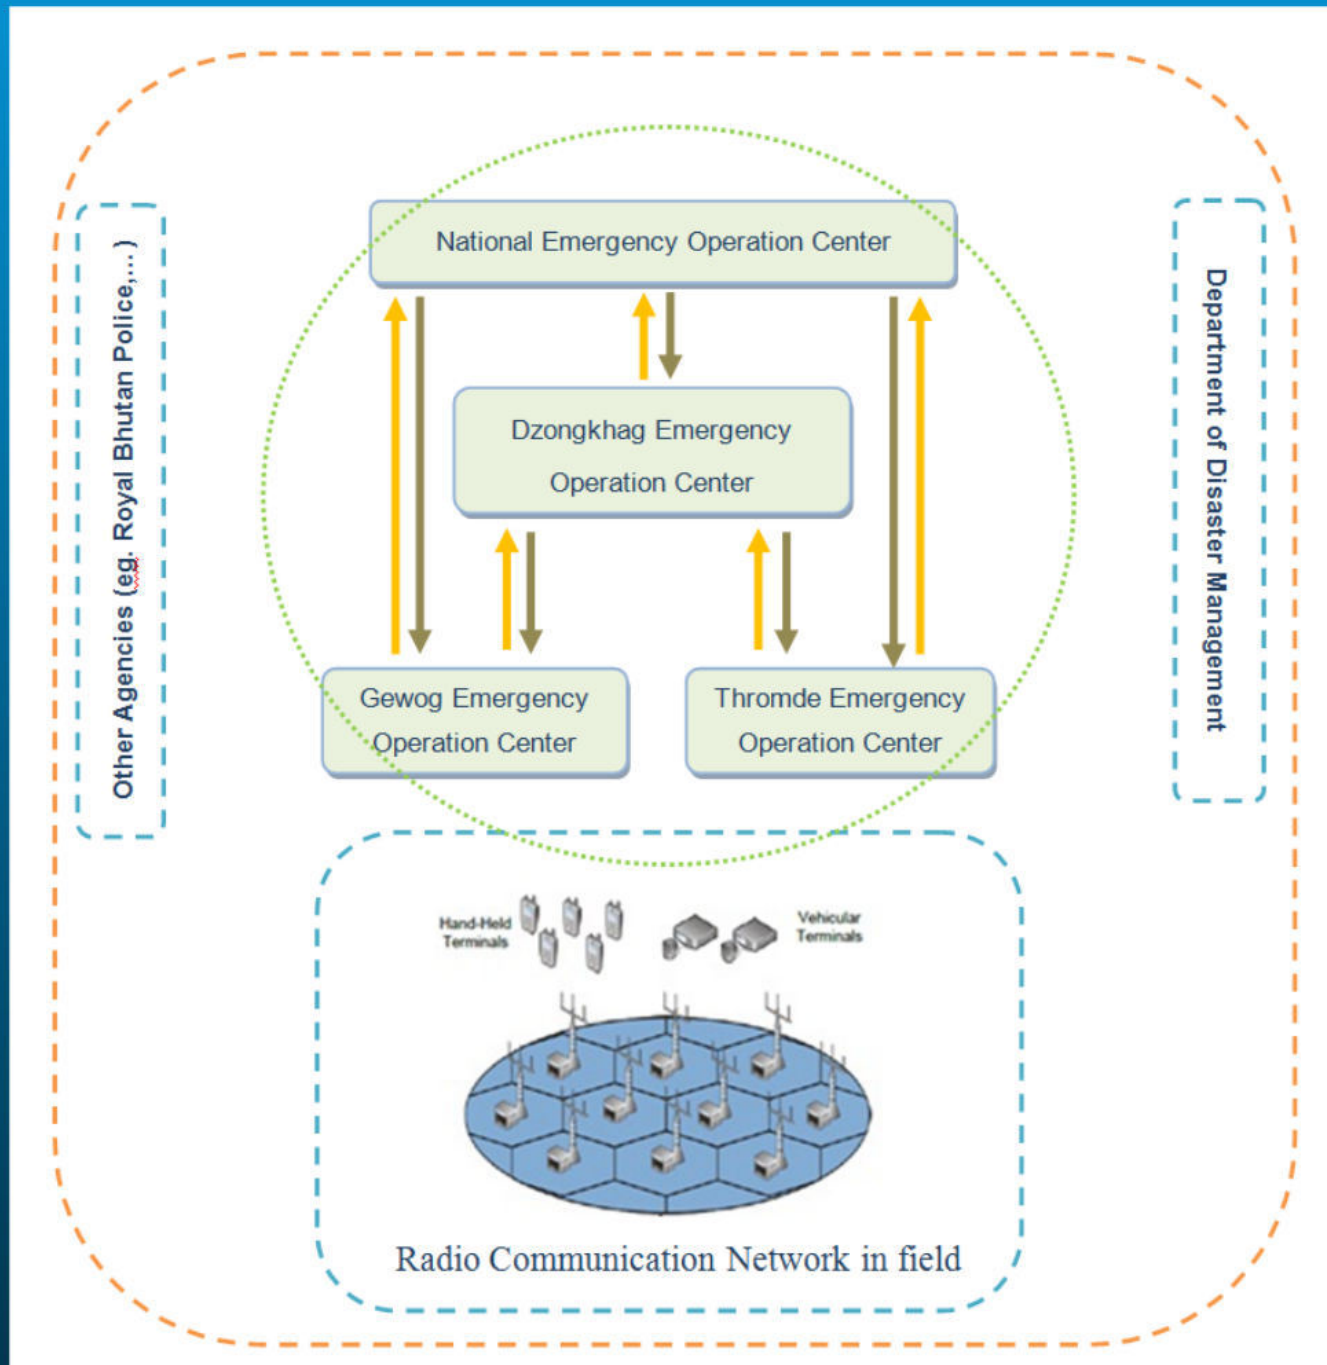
Other Agencies (eg. Royal Bhutan Police,...)

National Emergency Operation Center

Dzongkhag Emergency Operation Center

Gewog Emergency Operation Center

Thromde Emergency Operation Center

Department of Disaster Management

Hand-Held Terminals

Vehicular Terminals

Radio Communication Network in field